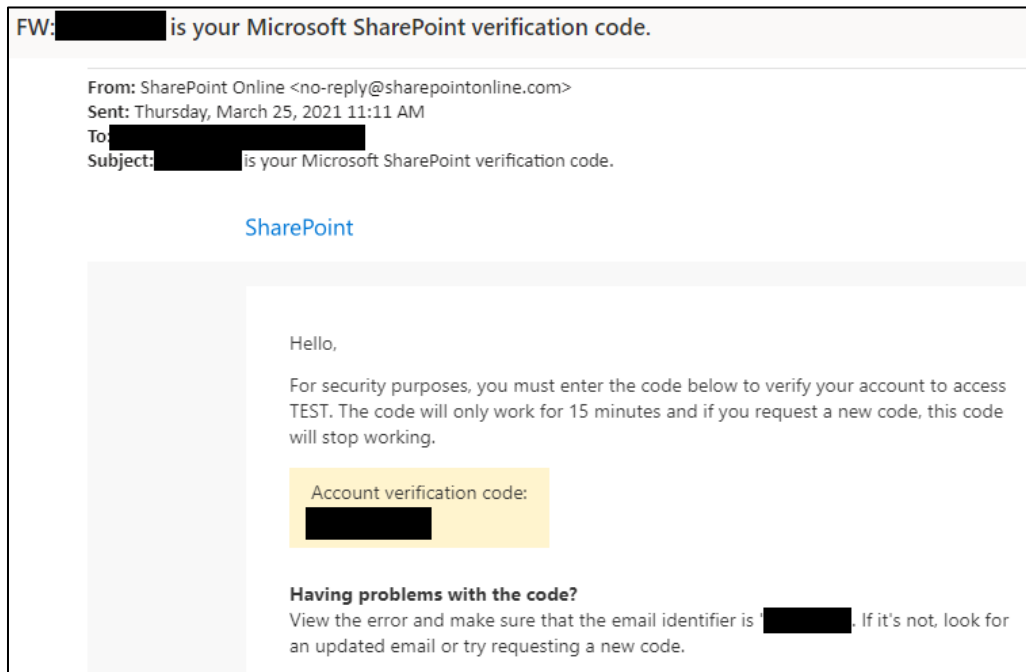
FW: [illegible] is your Microsoft SharePoint verification code.

From: SharePoint Online <no-reply@sharepointonline.com>
Sent: Thursday, March 25, 2021 11:11 AM
To: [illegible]
Subject: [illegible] is your Microsoft SharePoint verification code.

SharePoint

Hello,

For security purposes, you must enter the code below to verify your account to access TEST. The code will only work for 15 minutes and if you request a new code, this code will stop working.

Account verification code:
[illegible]

Having problems with the code?
View the error and make sure that the email identifier is '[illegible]. If it's not, look for an updated email or try requesting a new code.